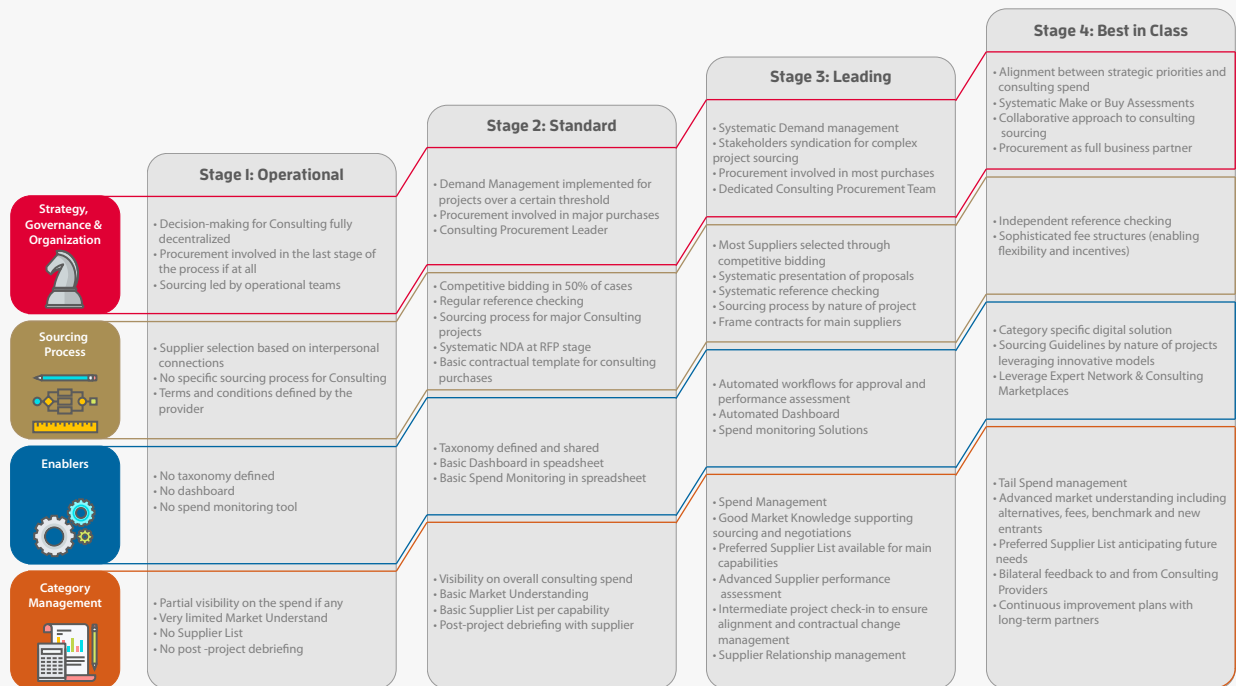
Stage I: Operational

Stage 2: Standard

Stage 3: Leading

Stage 4: Best in Class

Strategy, Governance & Organization

• Decision-making for Consulting fully decentralized
• Procurement involved in the last stage of the process if at all
• Sourcing led by operational teams

• Demand Management implemented for projects over a certain threshold
• Procurement involved in major purchases
• Consulting Procurement Leader

• Systematic Demand management
• Stakeholders syndication for complex project sourcing
• Procurement involved in most purchases
• Dedicated Consulting Procurement Team

• Alignment between strategic priorities and consulting spend
• Systematic Make or Buy Assessments
• Collaborative approach to consulting sourcing
• Procurement as full business partner

Sourcing Process

• Supplier selection based on interpersonal connections
• No specific sourcing process for Consulting
• Terms and conditions defined by the provider

• Competitive bidding in 50% of cases
• Regular reference checking
• Sourcing process for major Consulting projects
• Systematic NDA at RFP stage
• Basic contractual template for consulting purchases

• Most Suppliers selected through competitive bidding
• Systematic presentation of proposals
• Systematic reference checking
• Sourcing process by nature of project
• Frame contracts for main suppliers

• Independent reference checking
• Sophisticated fee structures (enabling flexibility and incentives)

Enablers

• No taxonomy defined
• No dashboard
• No spend monitoring tool

• Taxonomy defined and shared
• Basic Dashboard in speadsheet
• Basic Spend Monitoring in spreadsheet

• Automated workflows for approval and performance assessment
• Automated Dashboard
• Spend monitoring Solutions

• Category specific digital solution
• Sourcing Guidelines by nature of projects leveraging innovative models
• Leverage Expert Network & Consulting Marketplaces

Category Management

• Partial visibility on the spend if any
• Very limited Market Understand
• No Supplier List
• No post -project debriefing

• Visibility on overall consulting spend
• Basic Market Understanding
• Basic Supplier List per capability
• Post-project debriefing with supplier

• Spend Management
• Good Market Knowledge supporting sourcing and negotiations
• Preferred Supplier List available for main capabilities
• Advanced Supplier performance assessment
• Intermediate project check-in to ensure alignment and contractual change management
• Supplier Relationship management

• Tail Spend management
• Advanced market understanding including alternatives, fees, benchmark and new entrants
• Preferred Supplier List anticipating future needs
• Bilateral feedback to and from Consulting Providers
• Continuous improvement plans with long-term partners